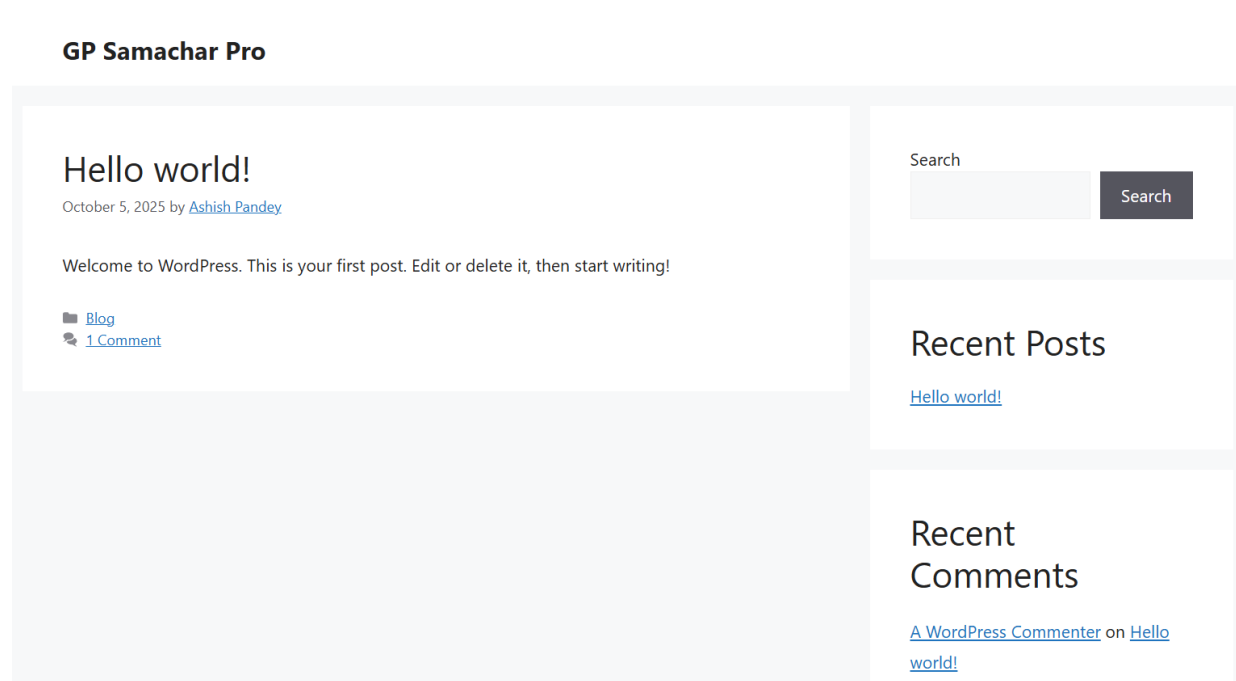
GP Samachar Pro

Hello world!

October 5, 2025 by Ashish Pandey

Welcome to WordPress. This is your first post. Edit or delete it, then start writing!

Blog
1 Comment

Search

Search

Recent Posts

Hello world!

Recent Comments

A WordPress Commenter on Hello world!